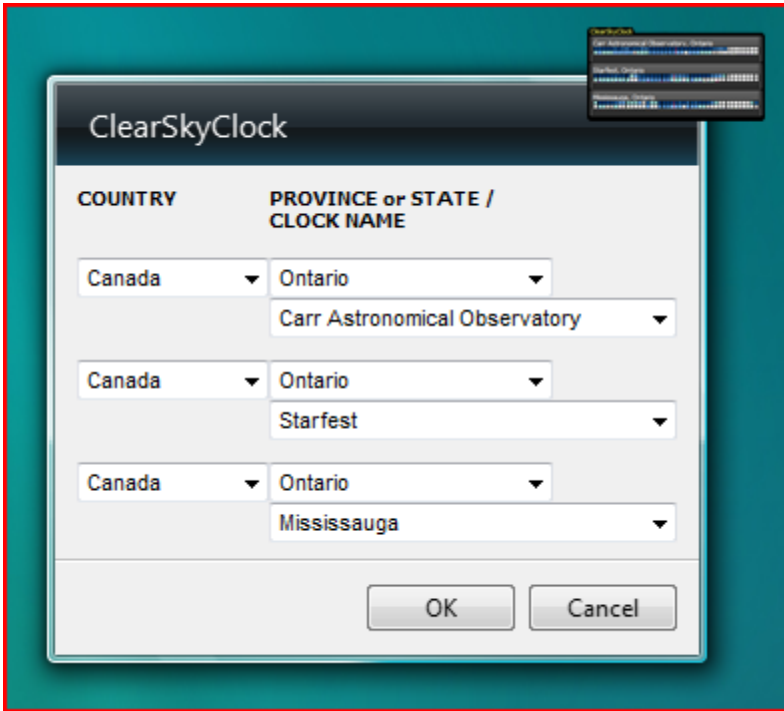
ClearSkyClock
Carr Astronomical Observatory, Ontario
Starfest, Ontario
Mississauga, Ontario

ClearSkyClock

COUNTRY

PROVINCE or STATE / CLOCK NAME

Canada
Ontario
Carr Astronomical Observatory

Canada
Ontario
Starfest

Canada
Ontario
Mississauga

OK
Cancel